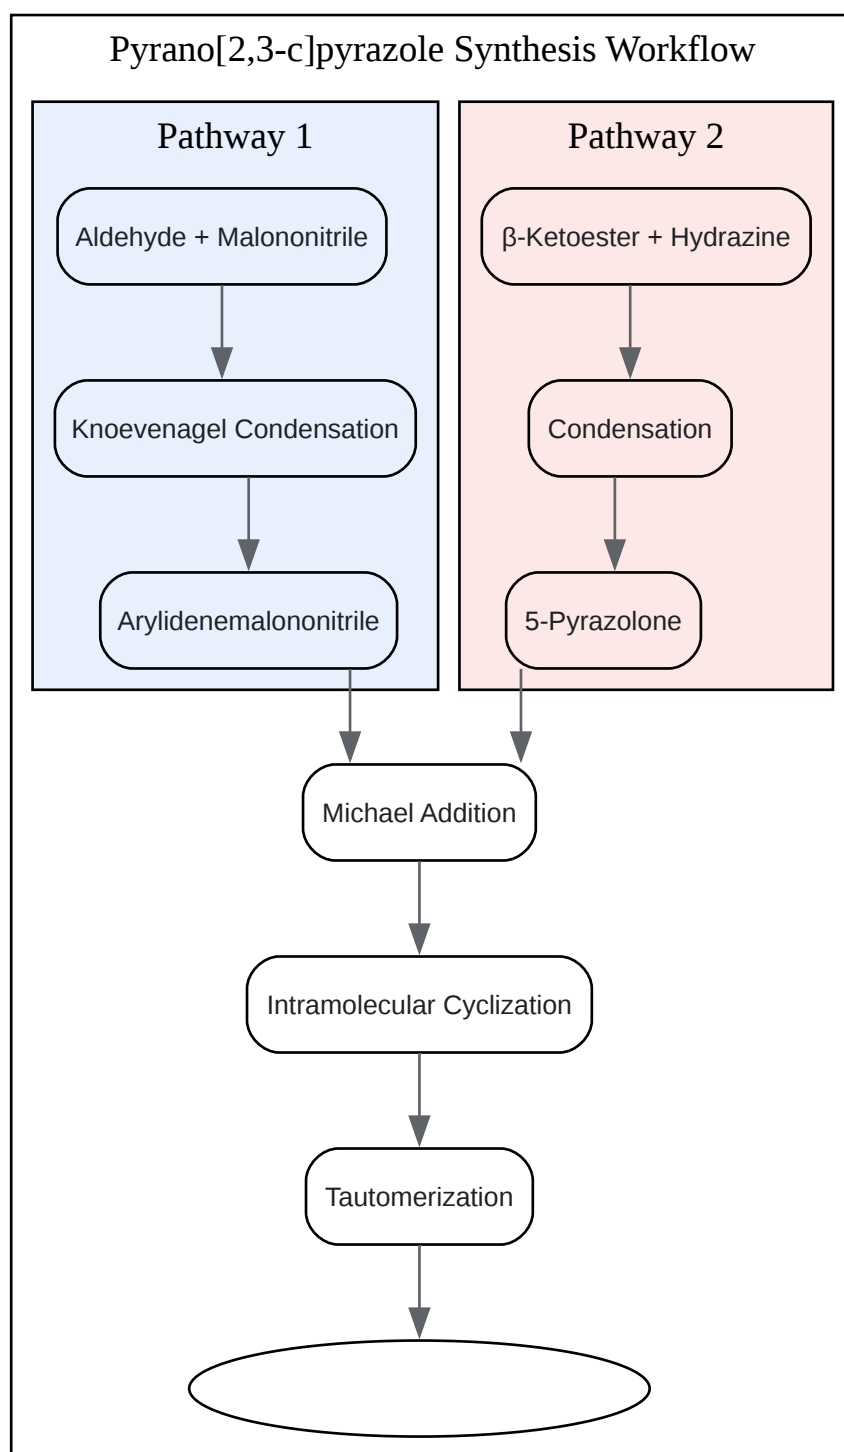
Pyrano[2,3-c]pyrazole Synthesis Workflow

Pathway 1

Aldehyde + Malononitrile

Knoevenagel Condensation

Arylidenemalononitrile

Pathway 2

β-Ketoester + Hydrazine

Condensation

5-Pyrazolone

Michael Addition

Intramolecular Cyclization

Tautomerization